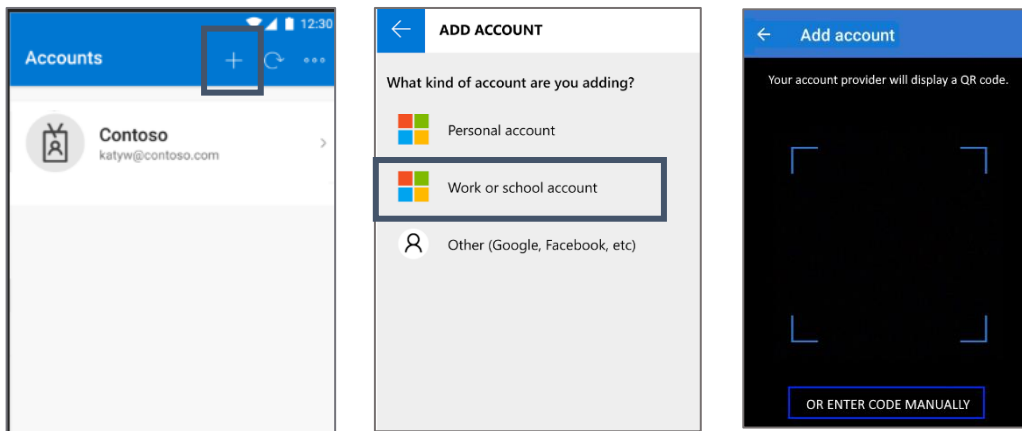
12:30

Accounts

+

Contoso
katyw@contoso.com

ADD ACCOUNT

What kind of account are you adding?

Personal account

Work or school account

Other (Google, Facebook, etc)

Add account

Your account provider will display a QR code.

OR ENTER CODE MANUALLY